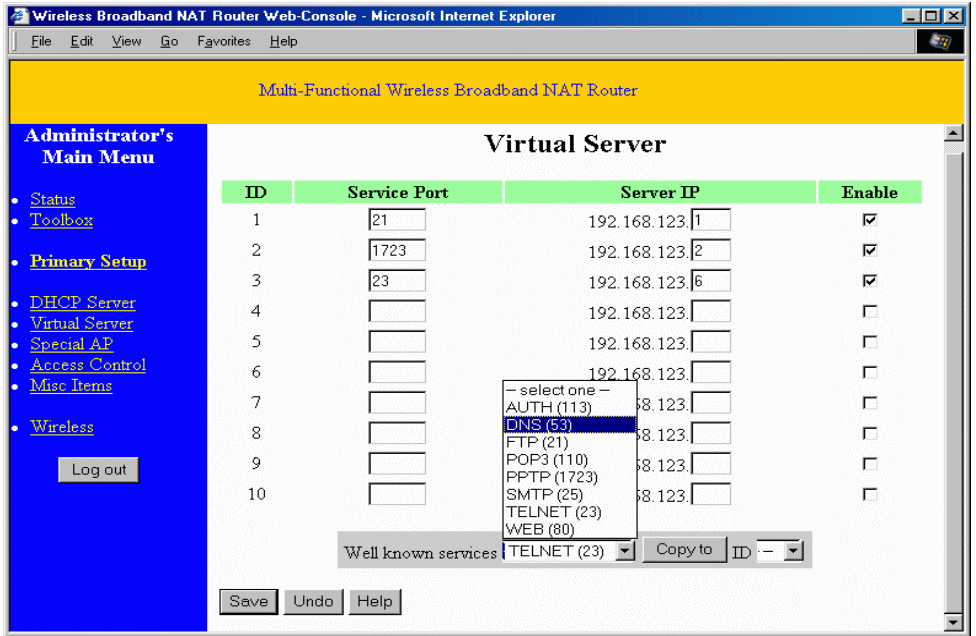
Wireless Broadband NAT Router Web-Console - Microsoft Internet Explorer

File Edit View Go Favorites Help

Multi-Functional Wireless Broadband NAT Router

Administrator's Main Menu

- Status
- Toolbox

- Primary Setup

- DHCP Server
- Virtual Server
- Special AP
- Access Control
- Misc Items

- Wireless

Log out

Virtual Server

| ID | Service Port | Server IP | Enable |
|---|---|---|---|
| 1 | 21 | 192.168.123. 1 | ☑ |
| 2 | 1723 | 192.168.123. 2 | ☑ |
| 3 | 23 | 192.168.123. 6 | ☑ |
| 4 | | 192.168.123. | ☐ |
| 5 | | 192.168.123. | ☐ |
| 6 | | 192.168.123. | ☐ |
| 7 | | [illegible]8.123. | ☐ |
| 8 | | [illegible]8.123. | ☐ |
| 9 | | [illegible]8.123. | ☐ |
| 10 | | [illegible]8.123. | ☐ |

– select one –
AUTH (113)
DNS (53)
FTP (21)
POP3 (110)
PPTP (1723)
SMTP (25)
TELNET (23)
WEB (80)

Well known services TELNET (23) Copy to ID --

Save Undo Help